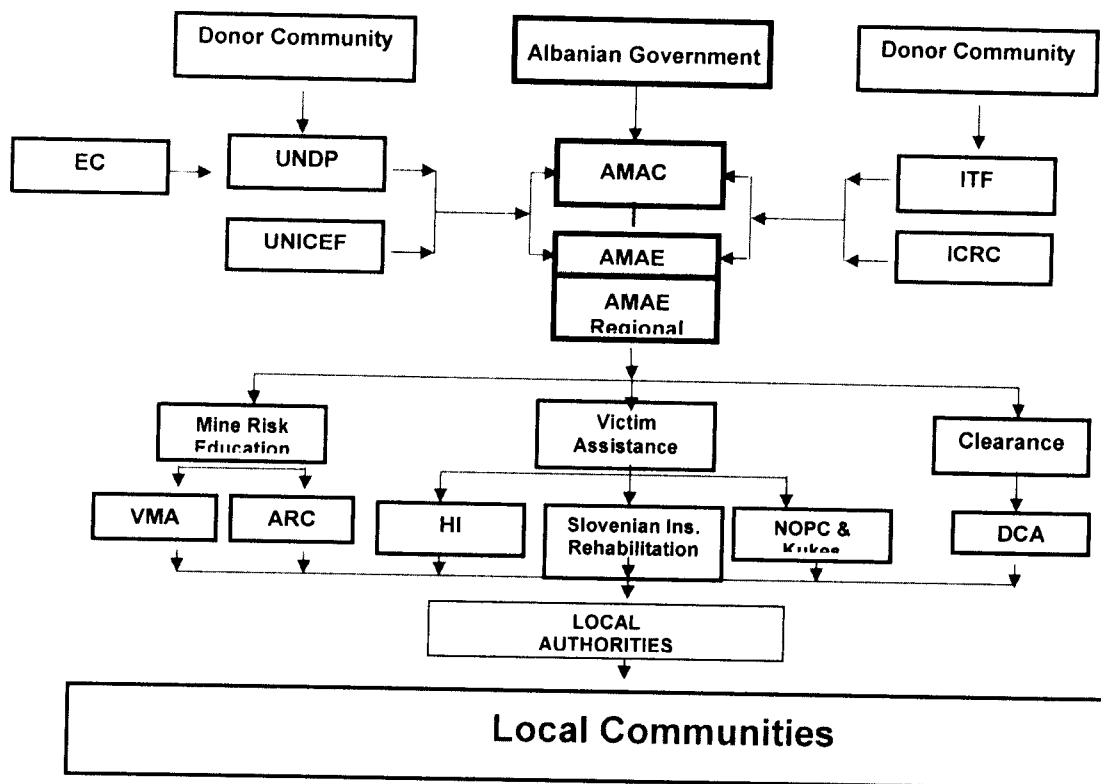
Donor Community

Albanian Government

Donor Community

EC

UNDP

AMAC

ITF

UNICEF

AMAE

ICRC

AMAE Regional

Mine Risk Education

Victim Assistance

Clearance

VMA

ARC

HI

Slovenian Ins. Rehabilitation

NOPC & Kukes

DCA

LOCAL AUTHORITIES

Local Communities